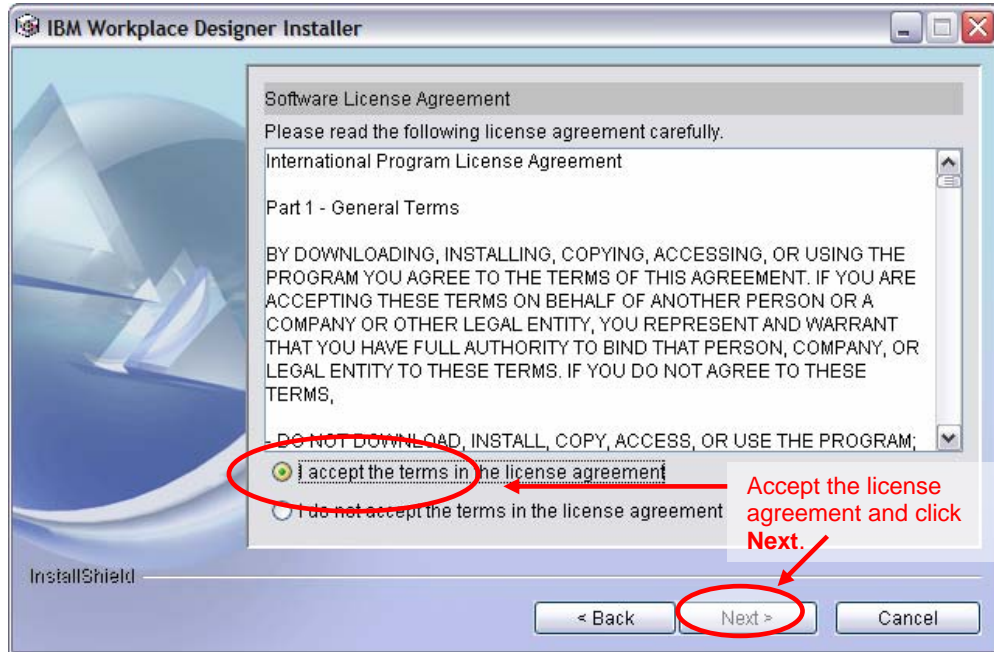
IBM Workplace Designer Installer

Software License Agreement

Please read the following license agreement carefully.

International Program License Agreement

Part 1 - General Terms

BY DOWNLOADING, INSTALLING, COPYING, ACCESSING, OR USING THE PROGRAM YOU AGREE TO THE TERMS OF THIS AGREEMENT. IF YOU ARE ACCEPTING THESE TERMS ON BEHALF OF ANOTHER PERSON OR A COMPANY OR OTHER LEGAL ENTITY, YOU REPRESENT AND WARRANT THAT YOU HAVE FULL AUTHORITY TO BIND THAT PERSON, COMPANY, OR LEGAL ENTITY TO THESE TERMS. IF YOU DO NOT AGREE TO THESE TERMS,

- DO NOT DOWNLOAD, INSTALL, COPY, ACCESS, OR USE THE PROGRAM;

I accept the terms in the license agreement

I do not accept the terms in the license agreement

Accept the license agreement and click **Next**.

InstallShield

< Back

Next >

Cancel